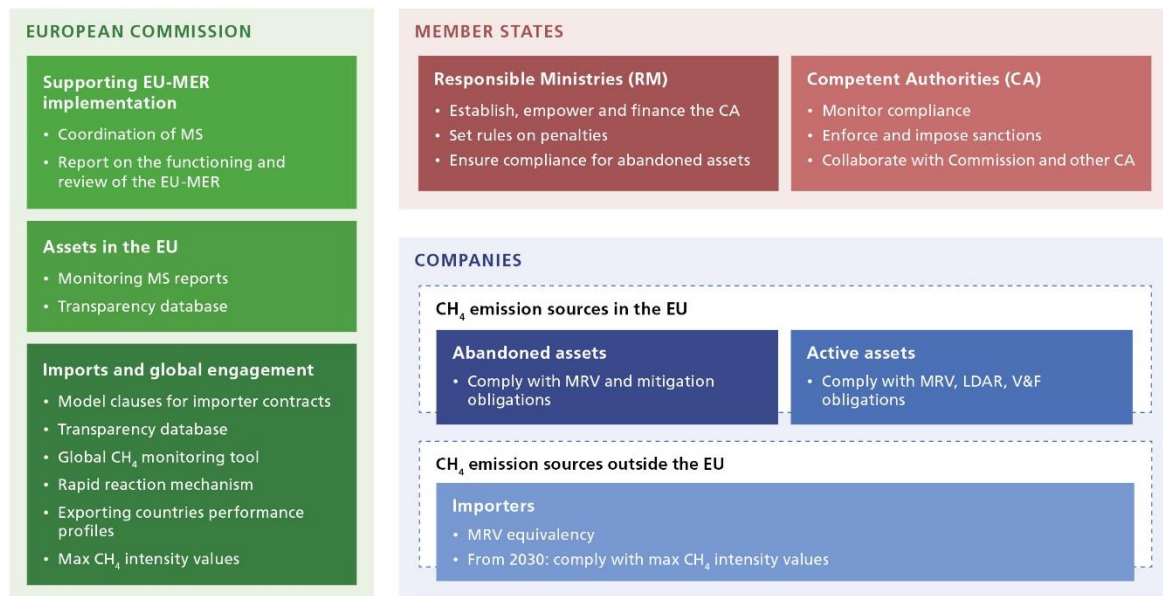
EUROPEAN COMMISSION

Supporting EU-MER implementation
• Coordination of MS
• Report on the functioning and review of the EU-MER

Assets in the EU
• Monitoring MS reports
• Transparency database

Imports and global engagement
• Model clauses for importer contracts
• Transparency database
• Global $CH_4$ monitoring tool
• Rapid reaction mechanism
• Exporting countries performance profiles
• Max $CH_4$ intensity values

MEMBER STATES

Responsible Ministries (RM)
• Establish, empower and finance the CA
• Set rules on penalties
• Ensure compliance for abandoned assets

Competent Authorities (CA)
• Monitor compliance
• Enforce and impose sanctions
• Collaborate with Commission and other CA

COMPANIES

$CH_4$ emission sources in the EU

Abandoned assets
• Comply with MRV and mitigation obligations

Active assets
• Comply with MRV, LDAR, V&F obligations

$CH_4$ emission sources outside the EU

Importers
• MRV equivalency
• From 2030: comply with max $CH_4$ intensity values